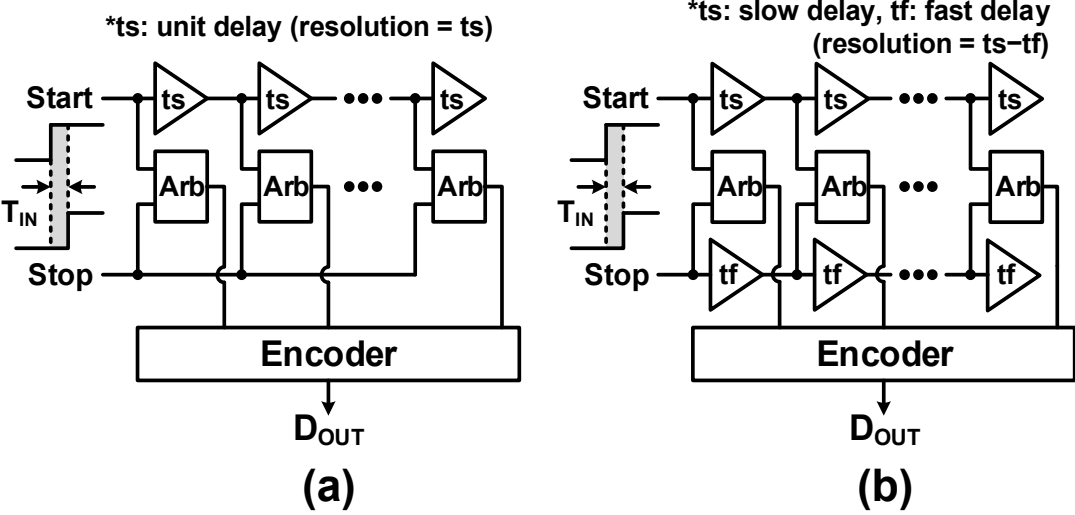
*ts: unit delay (resolution = ts)

Start ts ts ••• ts

Arb Arb ••• Arb

$T_{IN}$

Stop

Encoder

$D_{OUT}$

(a)

*ts: slow delay, tf: fast delay (resolution = ts−tf)

Start ts ts ••• ts

Arb Arb ••• Arb

$T_{IN}$

Stop tf tf ••• tf

Encoder

$D_{OUT}$

(b)